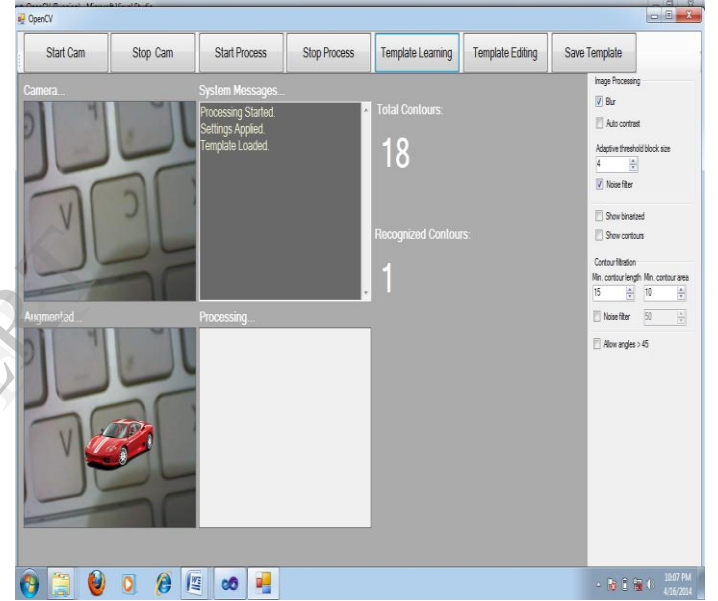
OpenCV

Start Cam | Stop Cam | Start Process | Stop Process | Template Learning | Template Editing | Save Template

Camera...

System Messages...

Processing Started.
Settings Applied.
Template Loaded.

Total Contours:

18

Recognized Contours:

1

Augmented...

Processing...

Image Processing

Blur

Auto contrast

Adaptive threshold block size

4

Noise filter

Show binarized

Show contours

Contour filtration

Min. contour length Min. contour area

15 10

Noise filter 50

Allow angles > 45

10:07 PM
4/16/2014